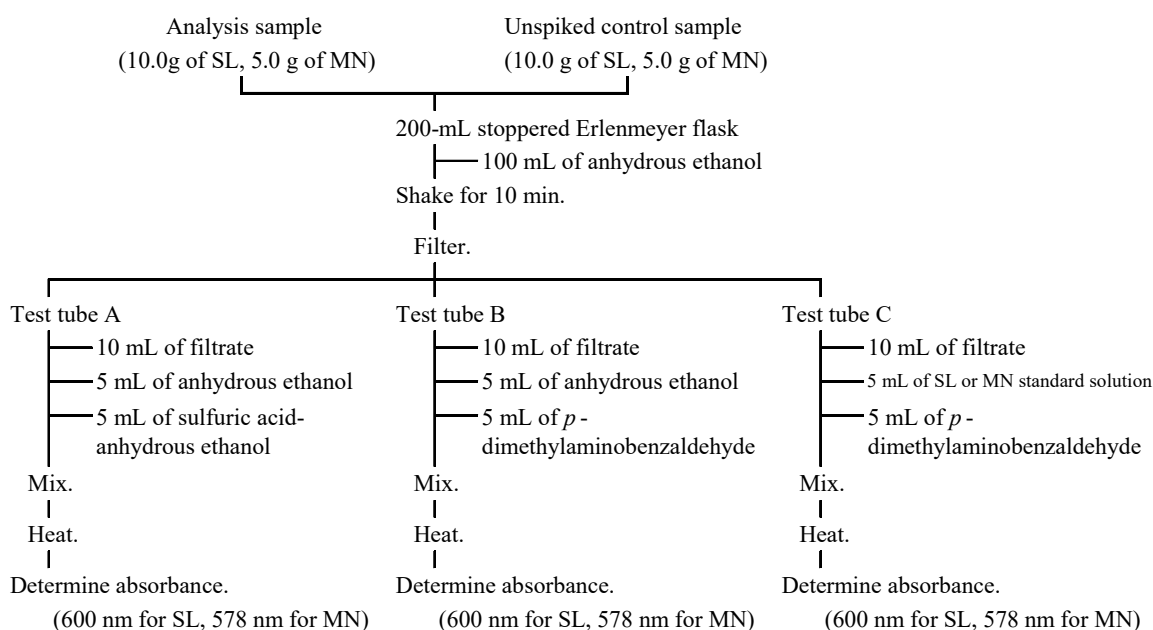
Analysis sample
(10.0g of SL, 5.0 g of MN)

Unspiked control sample
(10.0 g of SL, 5.0 g of MN)

200-mL stoppered Erlenmeyer flask
100 mL of anhydrous ethanol
Shake for 10 min.
Filter.

Test tube A
10 mL of filtrate
5 mL of anhydrous ethanol
5 mL of sulfuric acid-anhydrous ethanol
Mix.
Heat.
Determine absorbance.
(600 nm for SL, 578 nm for MN)

Test tube B
10 mL of filtrate
5 mL of anhydrous ethanol
5 mL of *p*-dimethylaminobenzaldehyde
Mix.
Heat.
Determine absorbance.
(600 nm for SL, 578 nm for MN)

Test tube C
10 mL of filtrate
5 mL of SL or MN standard solution
5 mL of *p*-dimethylaminobenzaldehyde
Mix.
Heat.
Determine absorbance.
(600 nm for SL, 578 nm for MN)